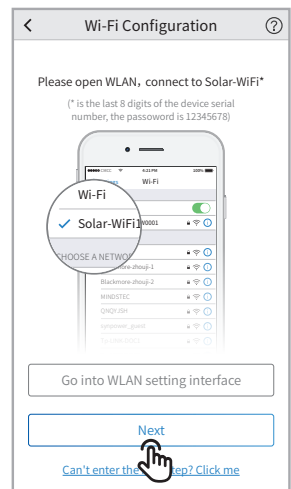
<

Wi-Fi Configuration

?

Please open WLAN，connect to Solar-WiFi*

(* is the last 8 digits of the device serial number, the password is 12345678)

●●●●● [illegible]

4:21 PM

100%

Wi-Fi

Wi-Fi

Solar-WiFi1

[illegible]0001

CHOOSE A NETWOR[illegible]

Blackmore-zhouji-1

Blackmore-zhouji-2

MINDSTEC

QINQIUSH

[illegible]

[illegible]

Go into WLAN setting interface

Next

Can't enter the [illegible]ep? Click me